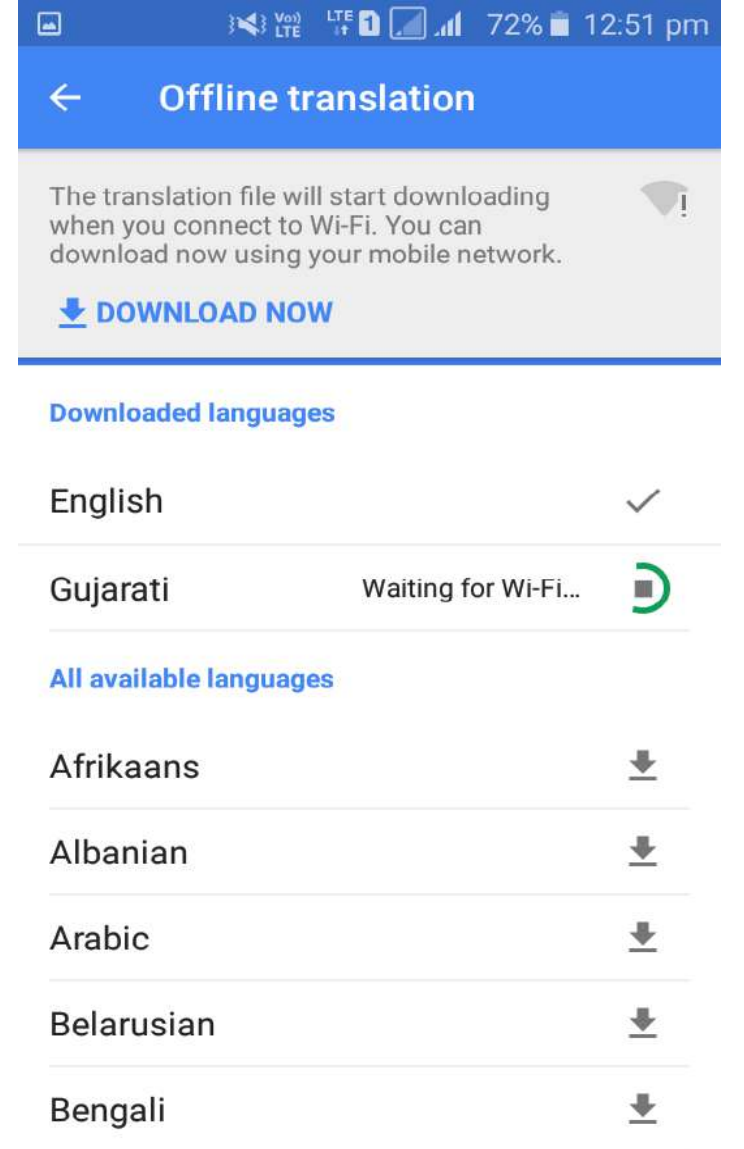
Vo) LTE LTE 1 72% 12:51 pm

Offline translation

The translation file will start downloading when you connect to Wi-Fi. You can download now using your mobile network.

DOWNLOAD NOW

Downloaded languages

English

Gujarati Waiting for Wi-Fi...

All available languages

Afrikaans

Albanian

Arabic

Belarusian

Bengali